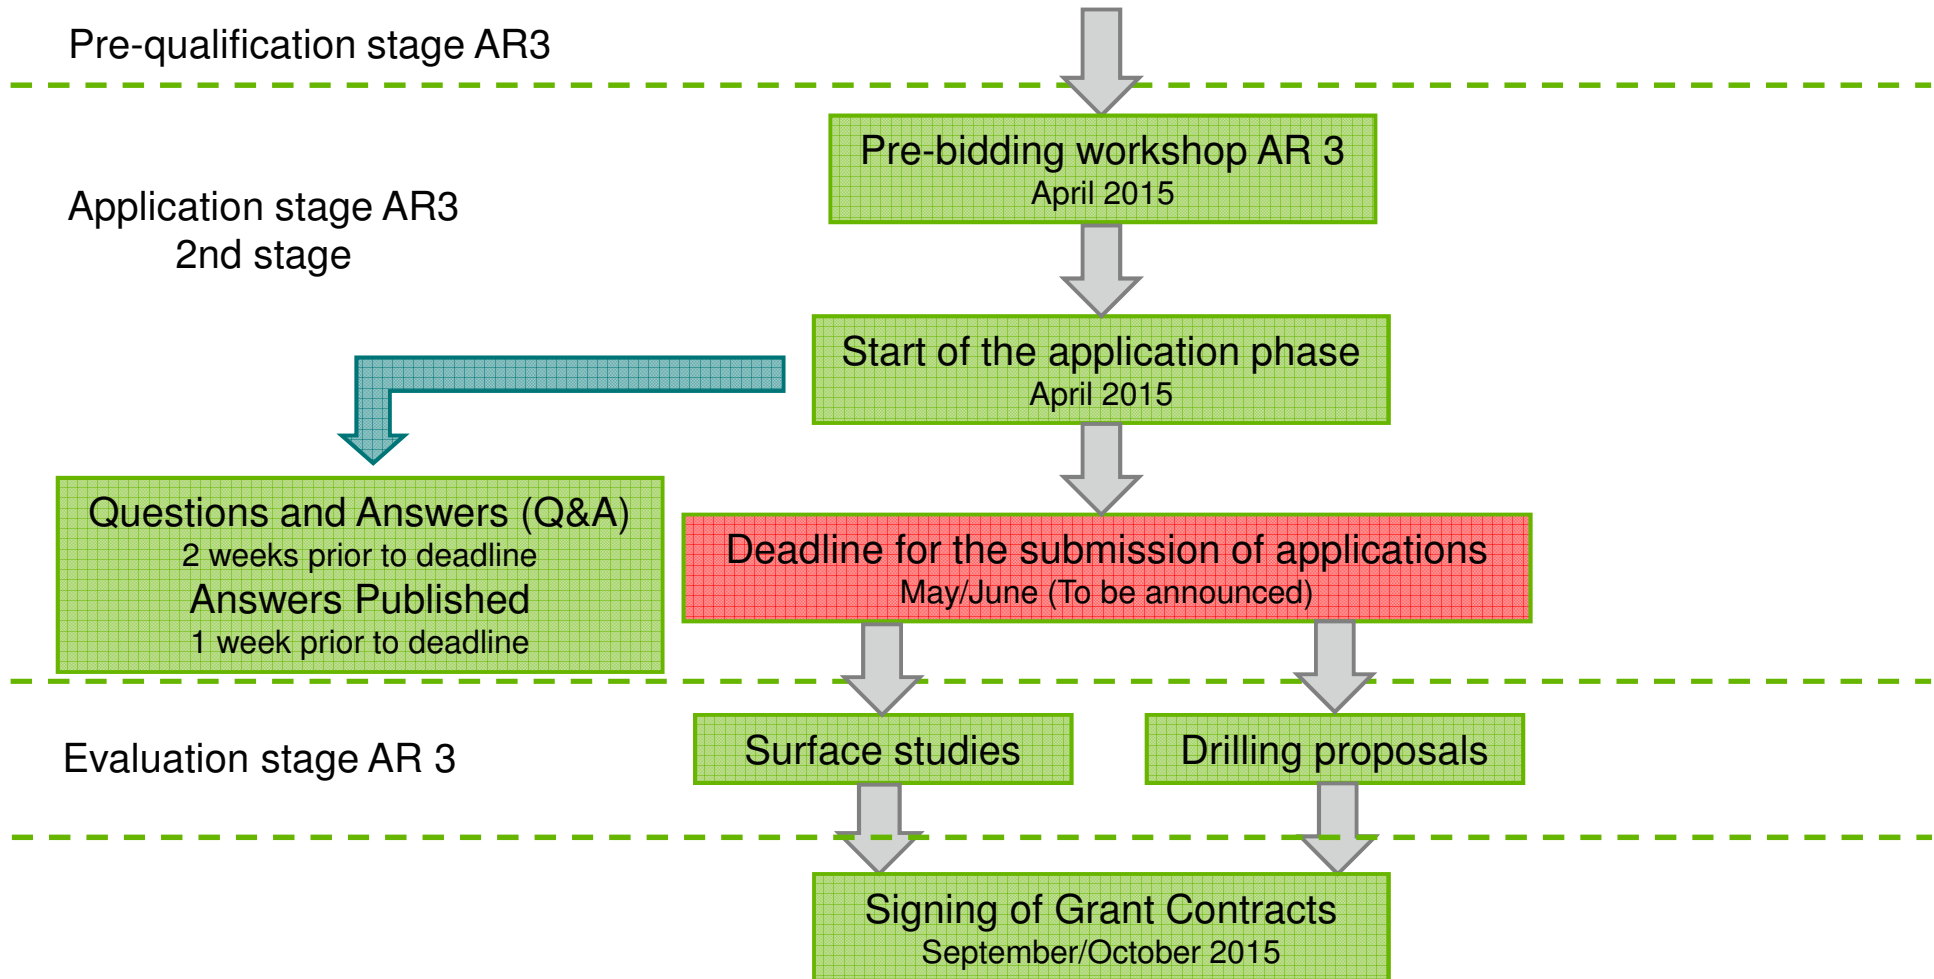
Pre-qualification stage AR3

Pre-bidding workshop AR 3
April 2015

Application stage AR3
2nd stage

Start of the application phase
April 2015

Questions and Answers (Q&A)
2 weeks prior to deadline
Answers Published
1 week prior to deadline

Deadline for the submission of applications
May/June (To be announced)

Evaluation stage AR 3

Surface studies

Drilling proposals

Signing of Grant Contracts
September/October 2015